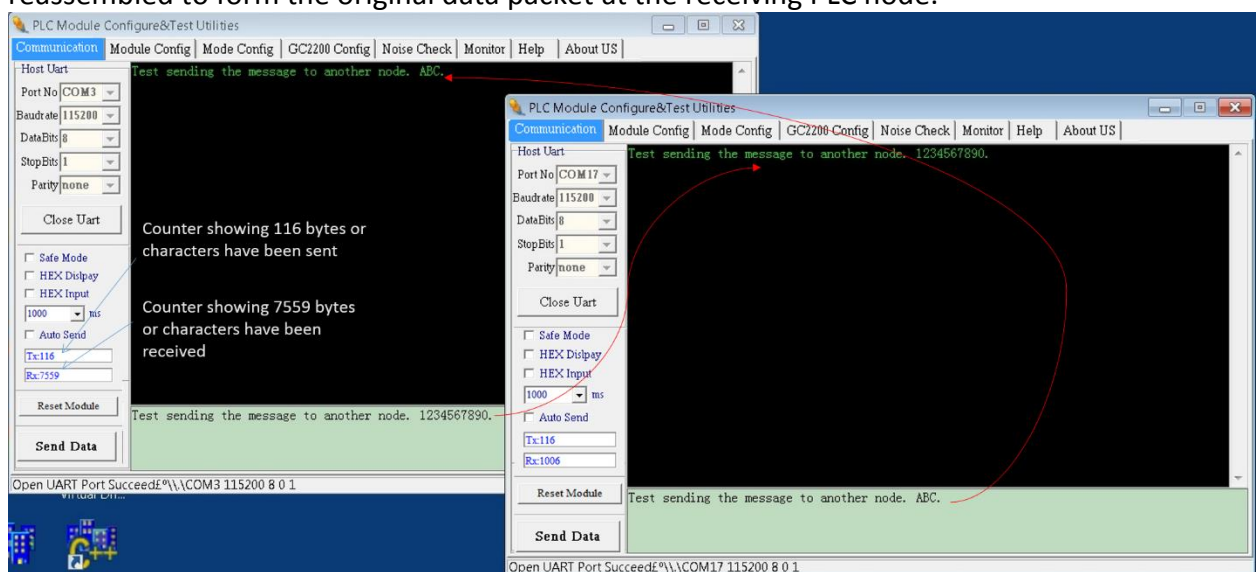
reassembled to form the original data packet at the receiving PLC node.

PLC Module Configure&Test Utilities

Communication | Module Config | Mode Config | GC2200 Config | Noise Check | Monitor | Help | About US

Host Uart
Port No COM3
Baudrate 115200
DataBits 8
StopBits 1
Parity none
Close Uart
Safe Mode
HEX Dislpay
HEX Input
1000 ms
Auto Send
Tx:116
Rx:7559
Reset Module
Send Data

Test sending the message to another node. ABC.

Counter showing 116 bytes or characters have been sent

Counter showing 7559 bytes or characters have been received

Test sending the message to another node. 1234567890.

Open UART Port Succeed£º\\.\COM3 115200 8 0 1

PLC Module Configure&Test Utilities

Communication | Module Config | Mode Config | GC2200 Config | Noise Check | Monitor | Help | About US

Host Uart
Port No COM17
Baudrate 115200
DataBits 8
StopBits 1
Parity none
Close Uart
Safe Mode
HEX Dislpay
HEX Input
1000 ms
Auto Send
Tx:116
Rx:1006
Reset Module
Send Data

Test sending the message to another node. 1234567890.

Test sending the message to another node. ABC.

Open UART Port Succeed£º\\.\COM17 115200 8 0 1